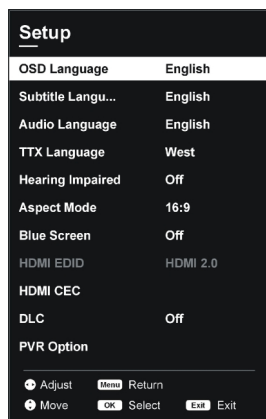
Setup

| | |
|---|---|
| OSD Language | English |
| Subtitle Langu... | English |
| Audio Language | English |
| TTX Language | West |
| Hearing Impaired | Off |
| Aspect Mode | 16:9 |
| Blue Screen | Off |
| HDMI EDID | HDMI 2.0 |
| HDMI CEC | |
| DLC | Off |
| PVR Option | |

Adjust Menu Return
Move OK Select Exit Exit